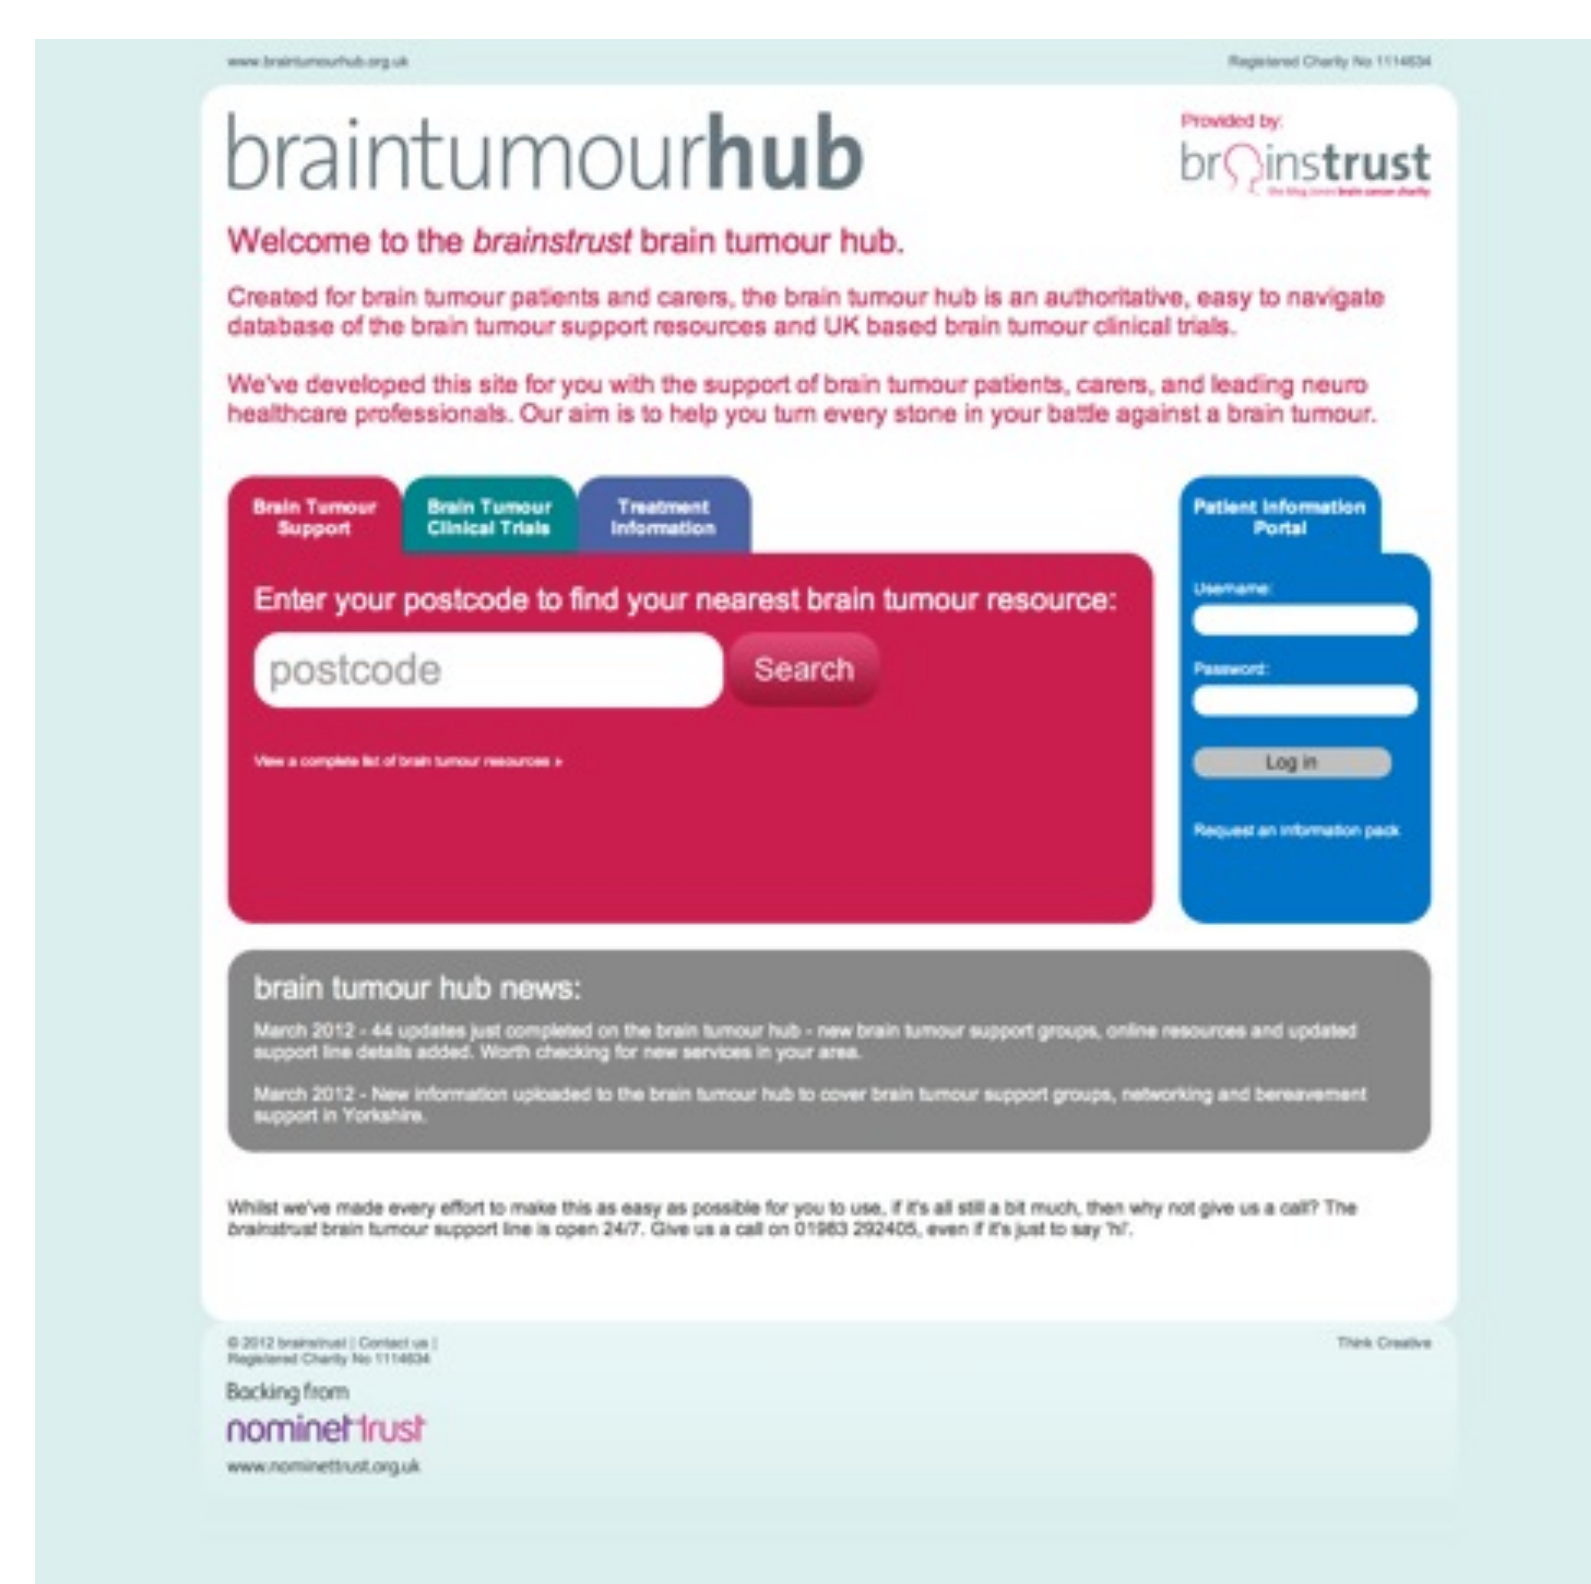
www.braintumourhub.org.uk

Registered Charity No 1114634

braintumourhub

Provided by:

brainstrust

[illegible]

Welcome to the brainstrust brain tumour hub.

Created for brain tumour patients and carers, the brain tumour hub is an authoritative, easy to navigate database of the brain tumour support resources and UK based brain tumour clinical trials.

We've developed this site for you with the support of brain tumour patients, carers, and leading neuro healthcare professionals. Our aim is to help you turn every stone in your battle against a brain tumour.

Brain Tumour Support

Brain Tumour Clinical Trials

Treatment Information

Enter your postcode to find your nearest brain tumour resource:

postcode

Search

View a complete list of brain tumour resources »

Patient Information Portal

Username:

Password:

Log in

Request an information pack

brain tumour hub news:

March 2012 - 44 updates just completed on the brain tumour hub - new brain tumour support groups, online resources and updated support line details added. Worth checking for new services in your area.

March 2012 - New information uploaded to the brain tumour hub to cover brain tumour support groups, networking and bereavement support in Yorkshire.

Whilst we've made every effort to make this as easy as possible for you to use, if it's all still a bit much, then why not give us a call? The brainstrust brain tumour support line is open 24/7. Give us a call on 01983 292405, even if it's just to say 'hi'.

© 2012 brainstrust | Contact us | Registered Charity No 1114634

Think Creative

Backing from

nominettrust

www.nominettrust.org.uk